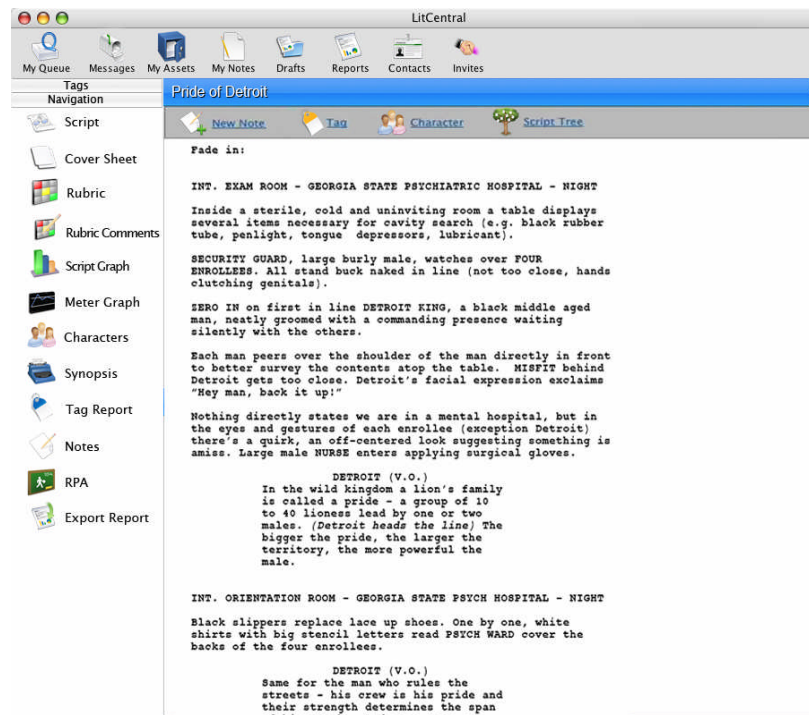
LitCentral

My Queue Messages My Assets My Notes Drafts Reports Contacts Invites

Tags
Navigation

Script
Cover Sheet
Rubric
Rubric Comments
Script Graph
Meter Graph
Characters
Synopsis
Tag Report
Notes
RPA
Export Report

Pride of Detroit

New Note Tag Character Script Tree

Fade in:

INT. EXAM ROOM - GEORGIA STATE PSYCHIATRIC HOSPITAL - NIGHT

Inside a sterile, cold and uninviting room a table displays several items necessary for cavity search (e.g. black rubber tube, penlight, tongue depressors, lubricant).

SECURITY GUARD, large burly male, watches over FOUR ENROLLEES. All stand buck naked in line (not too close, hands clutching genitals).

SERO IN on first in line DETROIT KING, a black middle aged man, neatly groomed with a commanding presence waiting silently with the others.

Each man peers over the shoulder of the man directly in front to better survey the contents atop the table. MISFIT behind Detroit gets too close. Detroit's facial expression exclaims "Hey man, back it up!"

Nothing directly states we are in a mental hospital, but in the eyes and gestures of each enrollee (exception Detroit) there's a quirk, an off-centered look suggesting something is amiss. Large male NURSE enters applying surgical gloves.

DETROIT (V.O.)
In the wild kingdom a lion's family is called a pride - a group of 10 to 40 lioness lead by one or two males. *(Detroit heads the line)* The bigger the pride, the larger the territory, the more powerful the male.

INT. ORIENTATION ROOM - GEORGIA STATE PSYCH HOSPITAL - NIGHT

Black slippers replace lace up shoes. One by one, white shirts with big stencil letters read PSYCH WARD cover the backs of the four enrollees.

DETROIT (V.O.)
Same for the man who rules the streets - his crew is his pride and their strength determines the span